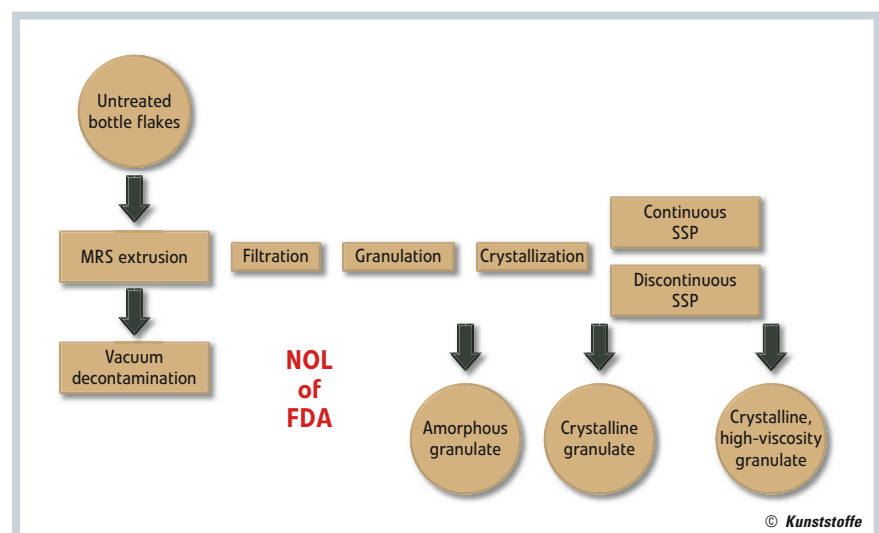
Untreated bottle flakes

MRS extrusion

Filtration

Granulation

Crystallization

Continuous SSP

Discontinuous SSP

Vacuum decontamination

NOL of FDA

Amorphous granulate

Crystalline granulate

Crystalline, high-viscosity granulate

© Kunststoffe